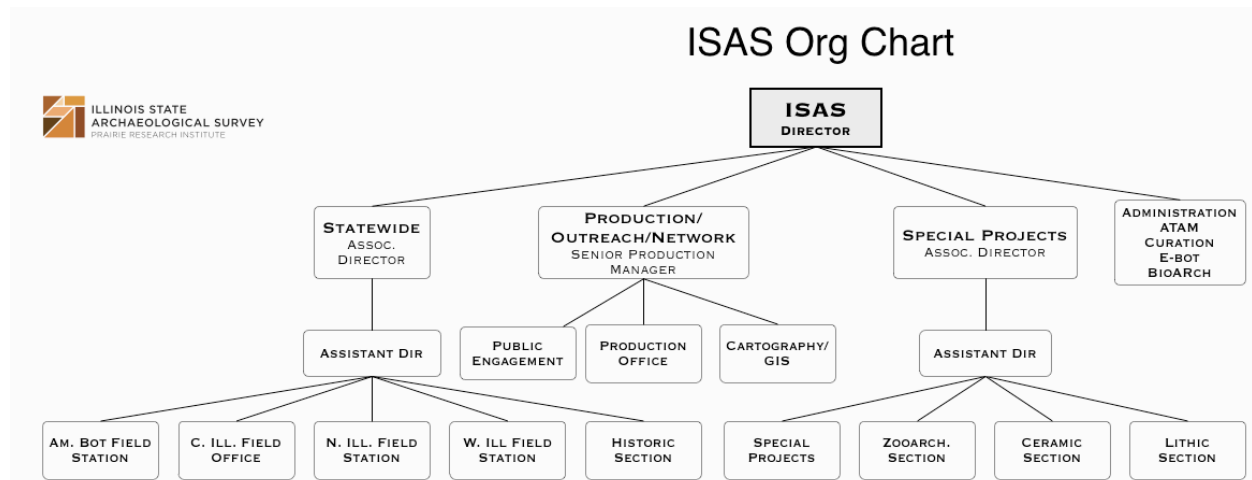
ISAS Org Chart

ILLINOIS STATE
ARCHAEOLOGICAL SURVEY
PRAIRIE RESEARCH INSTITUTE

ISAS
Director

Statewide
Assoc.
Director

Production/
Outreach/Network
Senior Production
Manager

Special Projects
Assoc. Director

Administration
ATAM
Curation
E-bot
BioArch

Assistant Dir

Public
Engagement

Production
Office

Cartography/
GIS

Assistant Dir

Am. Bot Field
Station

C. Ill. Field
Office

N. Ill. Field
Station

W. Ill Field
Station

Historic
Section

Special
Projects

Zooarch.
Section

Ceramic
Section

Lithic
Section